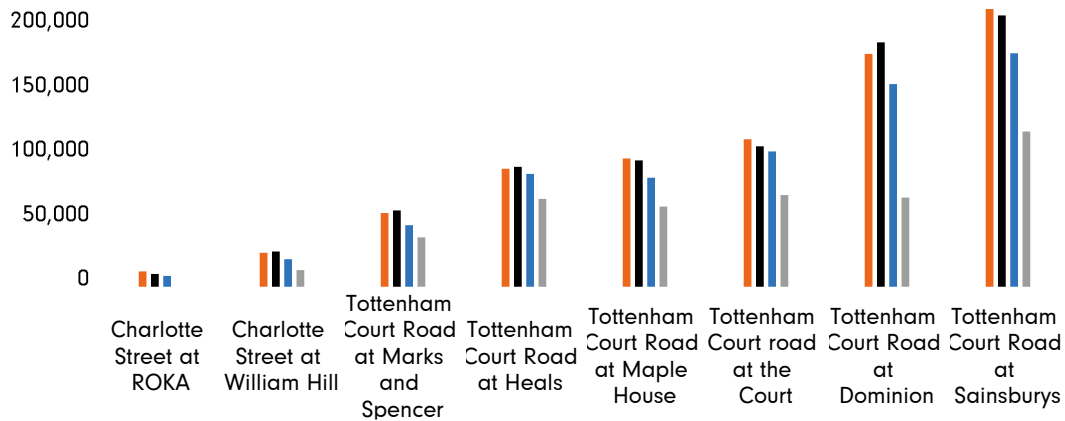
200,000
150,000
100,000
50,000
0

Charlotte Street at ROKA
Charlotte Street at William Hill
Tottenham Court Road at Marks and Spencer
Tottenham Court Road at Heals
Tottenham Court Road at Maple House
Tottenham Court road at the Court
Tottenham Court Road at Dominion
Tottenham Court Road at Sainsburys